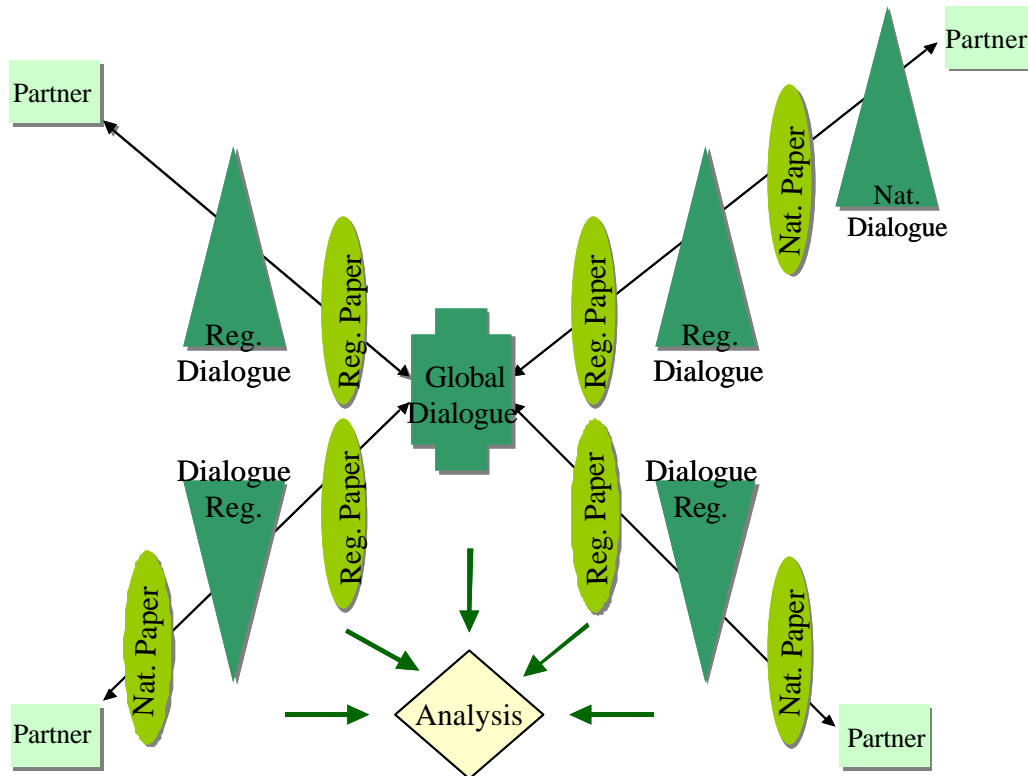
Partner

Partner

Nat. Paper

Nat. Dialogue

Reg. Dialogue

Reg. Paper

Global Dialogue

Reg. Paper

Reg. Dialogue

Dialogue Reg.

Reg. Paper

Reg. Paper

Dialogue Reg.

Nat. Paper

Nat. Paper

Analysis

Partner

Partner